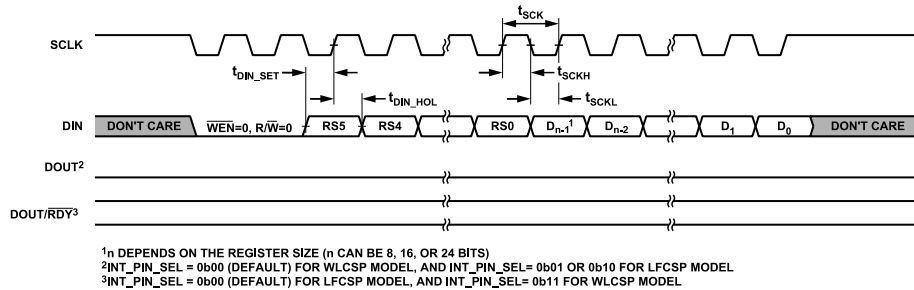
$t_{SCK}$

SCLK

$t_{DIN\_SET}$

$t_{SCKH}$

$t_{DIN\_HOL}$

$t_{SCKL}$

DIN DON'T CARE $\overline{WEN}$=0, R/$\overline{W}$=0 RS5 RS4 RS0 $D_{n-1}{}^1$ $D_{n-2}$ $D_1$ $D_0$ DON'T CARE

DOUT$^2$

DOUT/$\overline{RDY}^3$

$^1$n DEPENDS ON THE REGISTER SIZE (n CAN BE 8, 16, OR 24 BITS)
$^2$INT_PIN_SEL = 0b00 (DEFAULT) FOR WLCSP MODEL, AND INT_PIN_SEL= 0b01 OR 0b10 FOR LFCSP MODEL
$^3$INT_PIN_SEL = 0b00 (DEFAULT) FOR LFCSP MODEL, AND INT_PIN_SEL= 0b11 FOR WLCSP MODEL